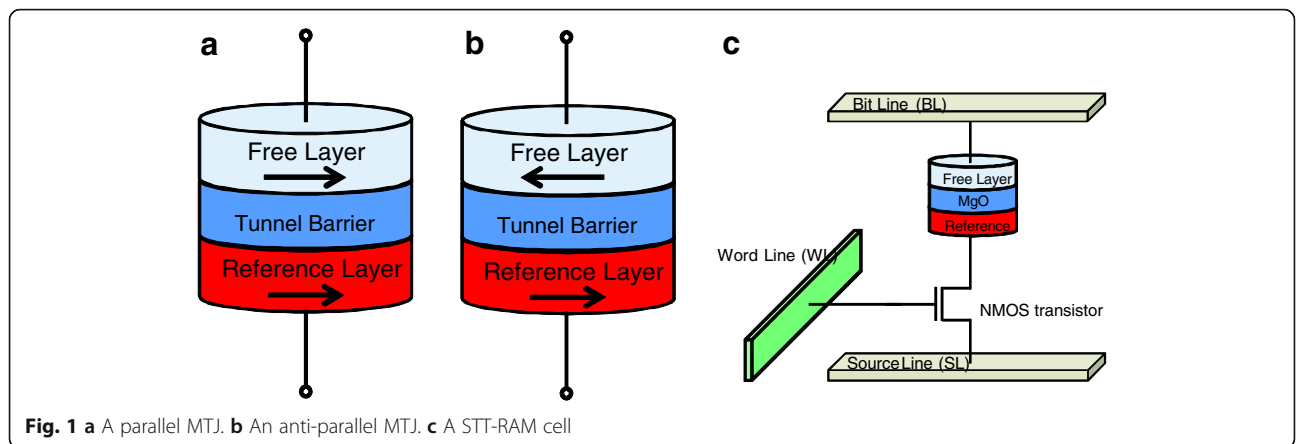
a

Free Layer

Tunnel Barrier

Reference Layer

b

Free Layer

Tunnel Barrier

Reference Layer

c

Bit Line (BL)

Free Layer

MgO

Reference

Word Line (WL)

NMOS transistor

Source Line (SL)

**Fig. 1** **a** A parallel MTJ. **b** An anti-parallel MTJ. **c** A STT-RAM cell